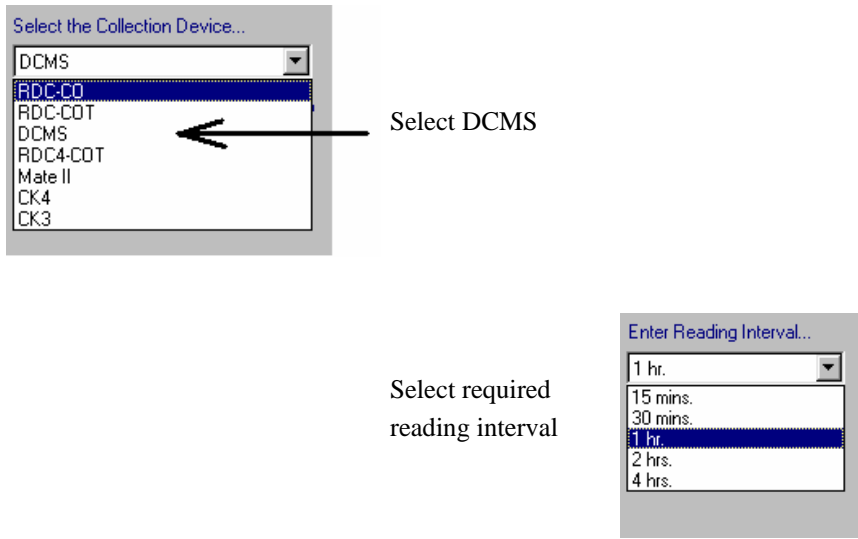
Select the Collection Device...

DCMS

RDC-CO
RDC-COT
DCMS
RDC4-COT
Mate II
CK4
CK3

Select DCMS

Enter Reading Interval...

1 hr.

15 mins.
30 mins.
1 hr.
2 hrs.
4 hrs.

Select required reading interval